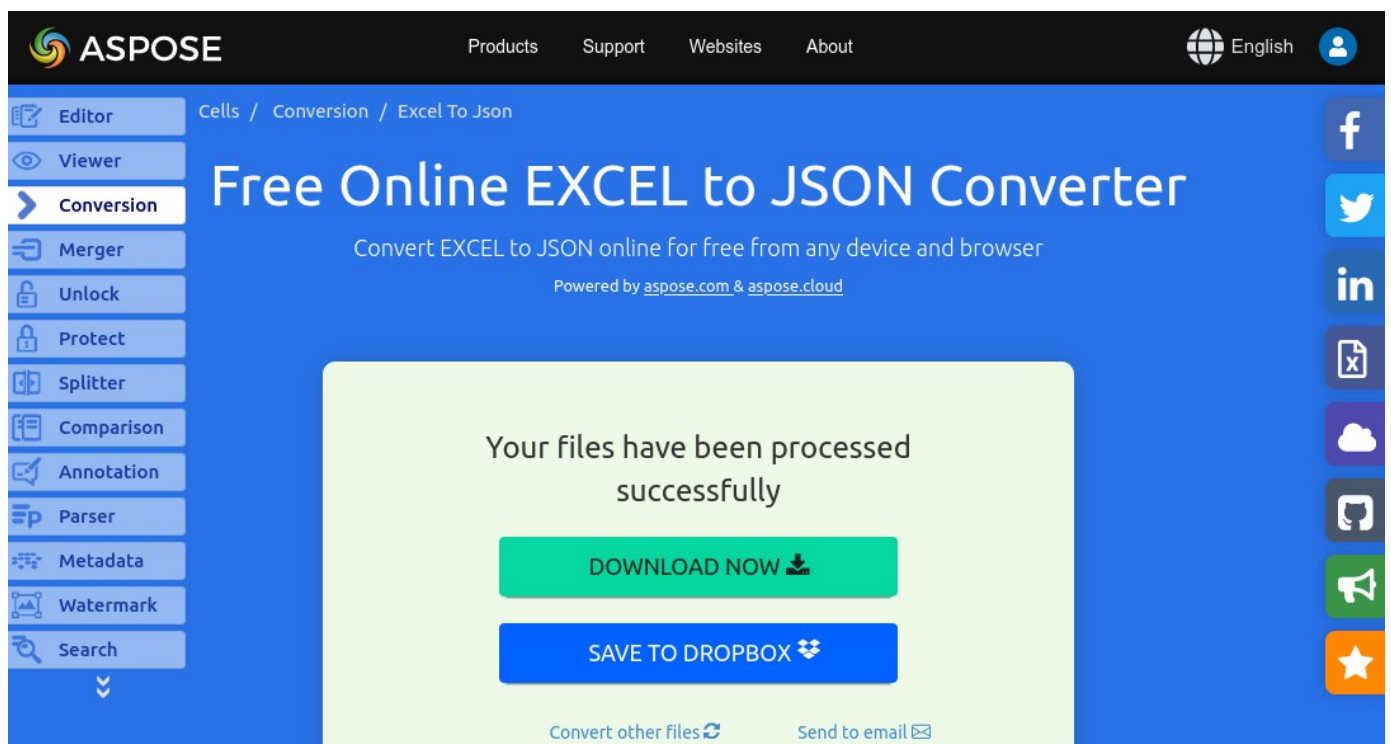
ASPOSE

Products Support Websites About

English

Editor
Viewer
Conversion
Merger
Unlock
Protect
Splitter
Comparison
Annotation
Parser
Metadata
Watermark
Search

Cells / Conversion / Excel To Json

Free Online EXCEL to JSON Converter

Convert EXCEL to JSON online for free from any device and browser

Powered by aspose.com & aspose.cloud

Your files have been processed successfully

DOWNLOAD NOW

SAVE TO DROPBOX

Convert other files

Send to email